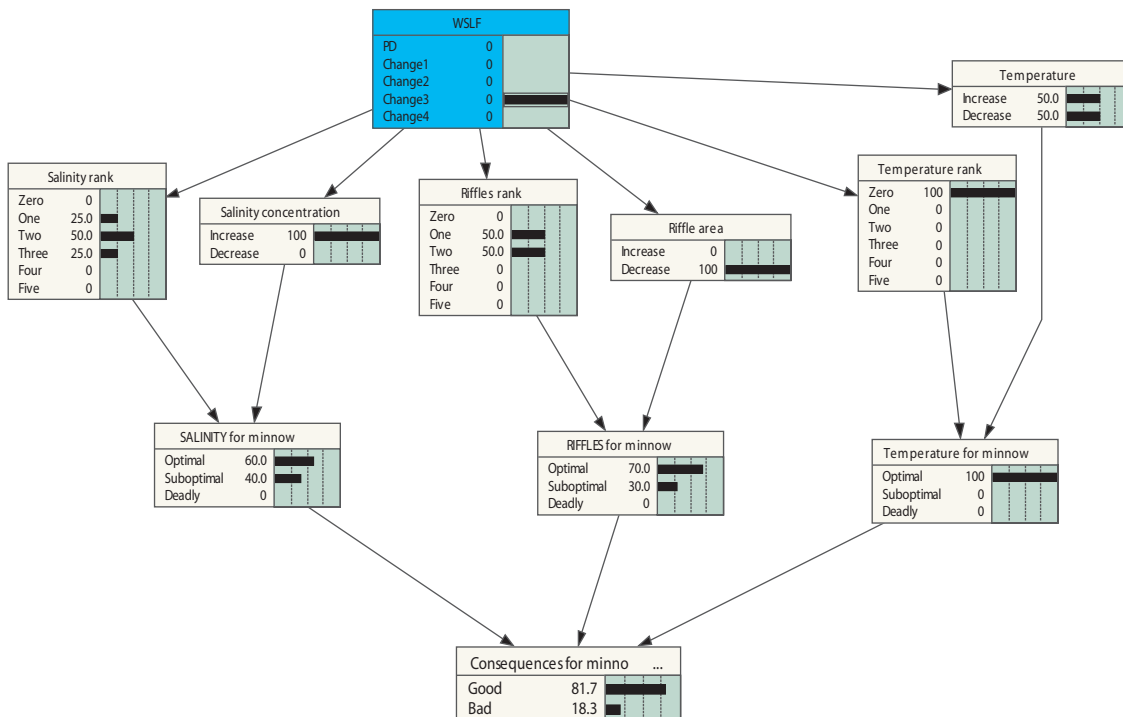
WSLF
PD 0
Change1 0
Change2 0
Change3 0
Change4 0

Temperature
Increase 50.0
Decrease 50.0

Salinity rank
Zero 0
One 25.0
Two 50.0
Three 25.0
Four 0
Five 0

Salinity concentration
Increase 100
Decrease 0

Riffles rank
Zero 0
One 50.0
Two 50.0
Three 0
Four 0
Five 0

Riffle area
Increase 0
Decrease 100

Temperature rank
Zero 100
One 0
Two 0
Three 0
Four 0
Five 0

SALINITY for minnow
Optimal 60.0
Suboptimal 40.0
Deadly 0

RIFFLES for minnow
Optimal 70.0
Suboptimal 30.0
Deadly 0

Temperature for minnow
Optimal 100
Suboptimal 0
Deadly 0

Consequences for minno ...
Good 81.7
Bad 18.3